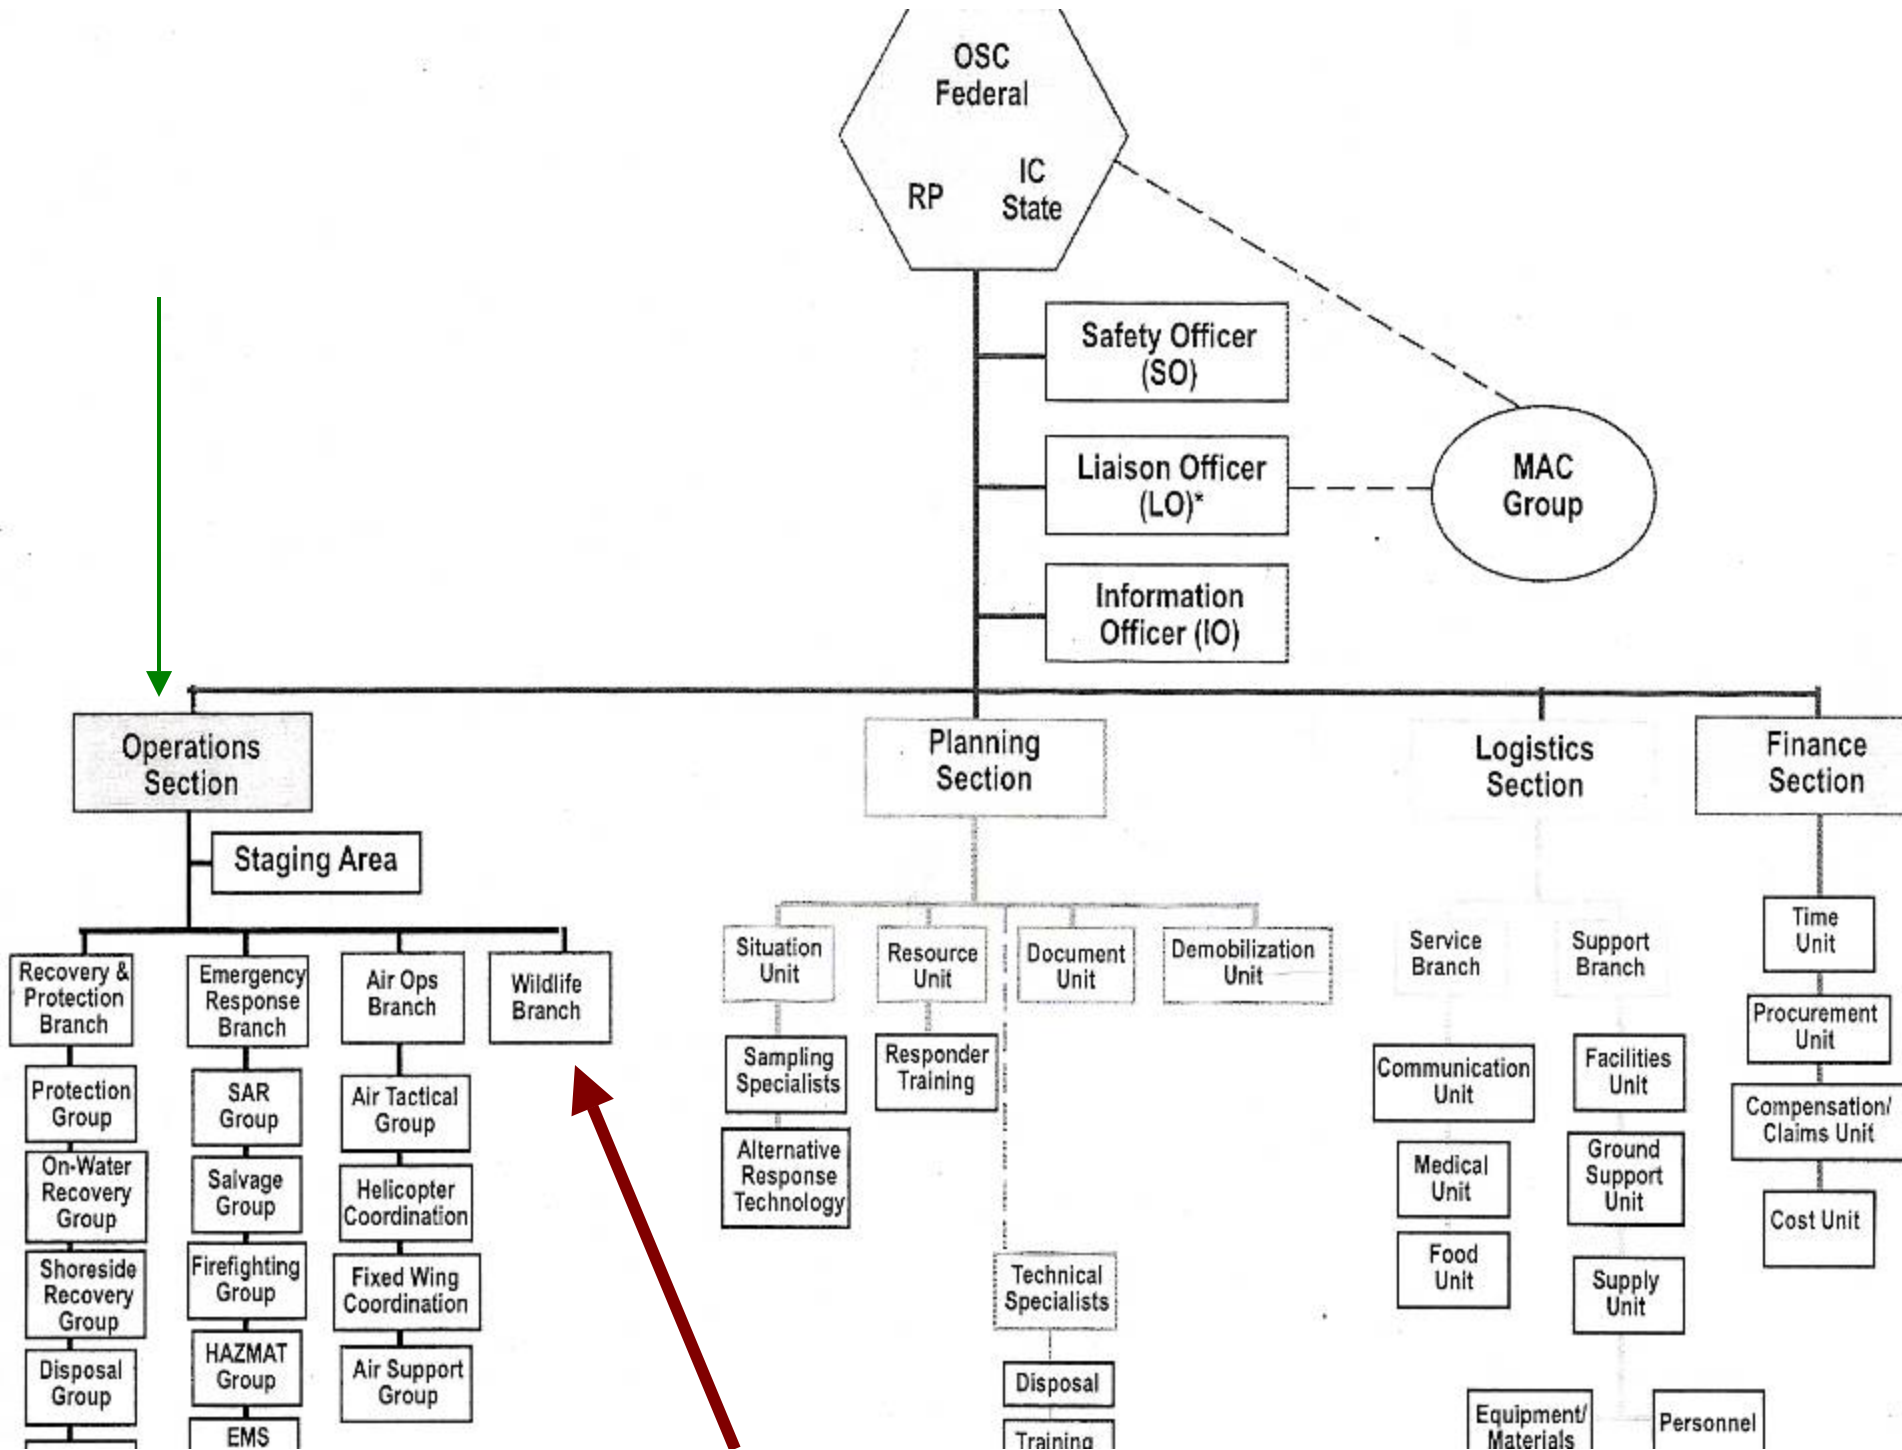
OSC Federal

RP

IC State

Safety Officer (SO)

Liaison Officer (LO)*

Information Officer (IO)

MAC Group

Operations Section

Staging Area

Planning Section

Logistics Section

Finance Section

Recovery & Protection Branch

Protection Group

On-Water Recovery Group

Shoreside Recovery Group

Disposal Group

Emergency Response Branch

SAR Group

Salvage Group

Firefighting Group

HAZMAT Group

EMS

Air Ops Branch

Air Tactical Group

Helicopter Coordination

Fixed Wing Coordination

Air Support Group

Wildlife Branch

Situation Unit

Sampling Specialists

Alternative Response Technology

Resource Unit

Responder Training

Document Unit

Demobilization Unit

Technical Specialists

Disposal

Training

Service Branch

Communication Unit

Medical Unit

Food Unit

Support Branch

Facilities Unit

Ground Support Unit

Supply Unit

Equipment/ Materials

Personnel

Time Unit

Procurement Unit

Compensation/ Claims Unit

Cost Unit